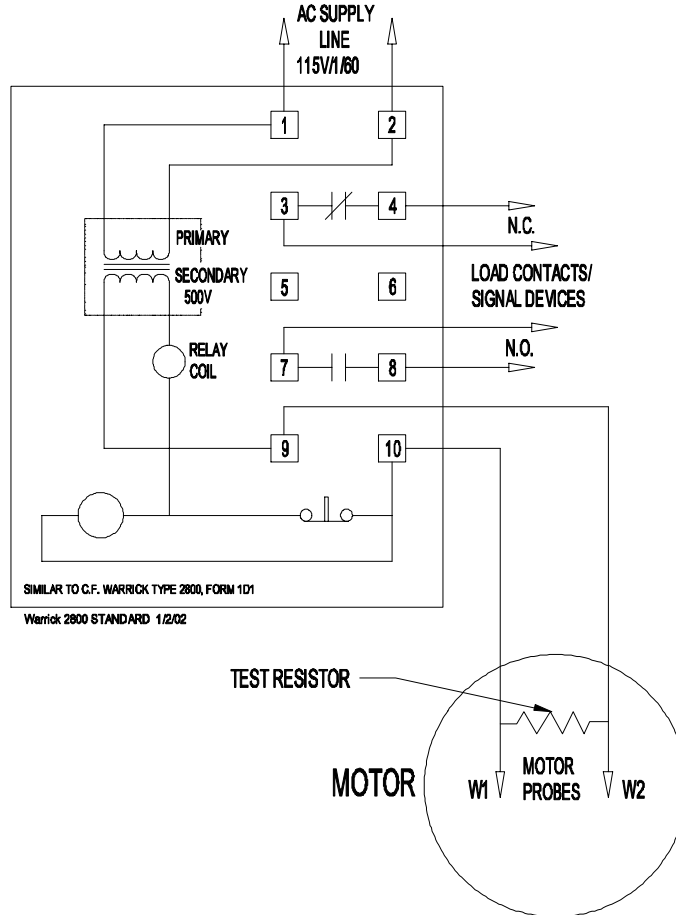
AC SUPPLY
LINE
115V/1/60

1
2
3
4
N.C.
PRIMARY
SECONDARY
500V
5
6
LOAD CONTACTS/
SIGNAL DEVICES
RELAY
COIL
7
8
N.O.
9
10

SIMILAR TO C.F. WARRICK TYPE 2800, FORM 1D1
Warrick 2800 STANDARD 1/2/02

TEST RESISTOR
MOTOR
W1
MOTOR
PROBES
W2